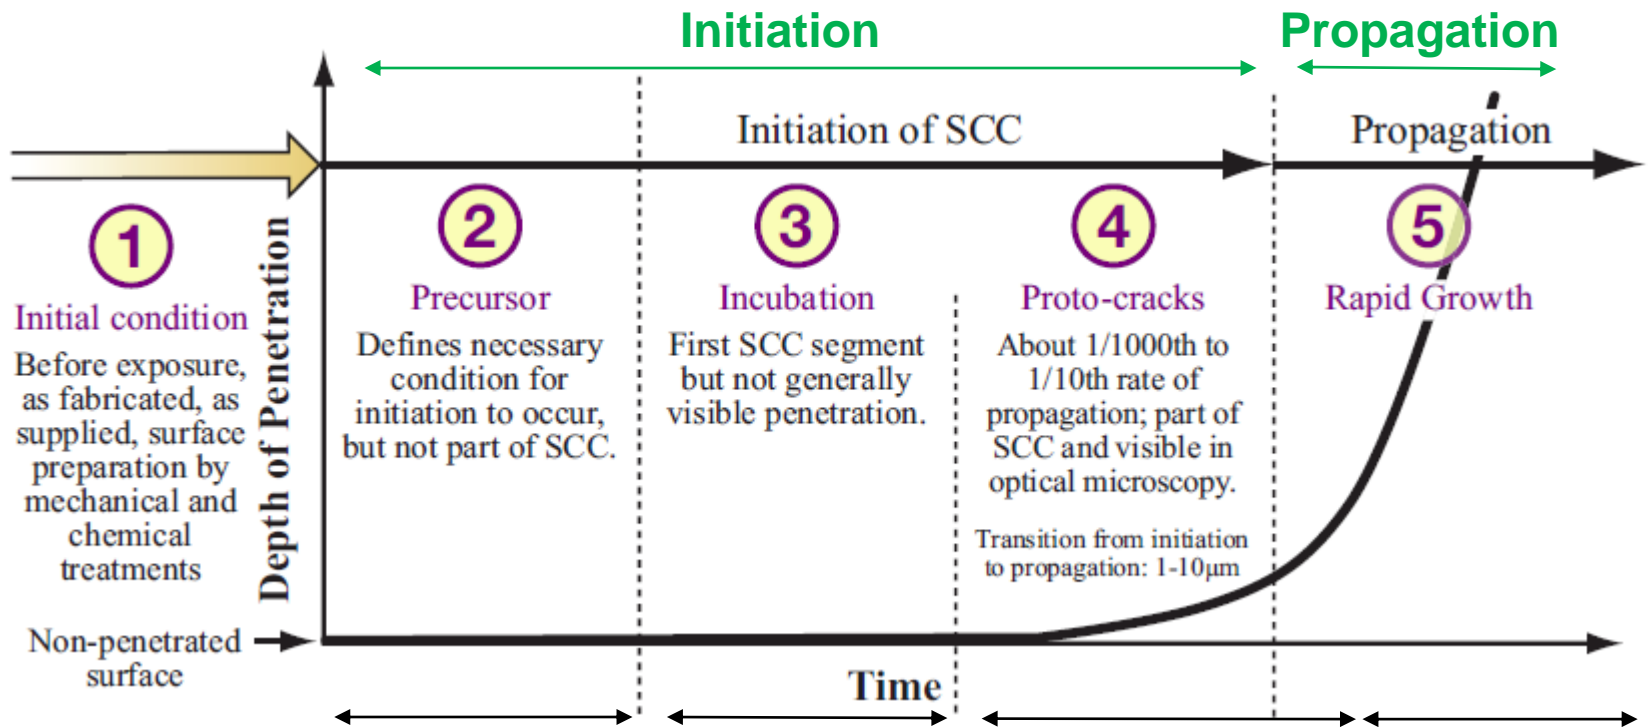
Initiation

Propagation

Initiation of SCC

Propagation

1
Initial condition
Before exposure, as fabricated, as supplied, surface preparation by mechanical and chemical treatments

Depth of Penetration

2
Precursor
Defines necessary condition for initiation to occur, but not part of SCC.

3
Incubation
First SCC segment but not generally visible penetration.

4
Proto-cracks
About 1/1000th to 1/10th rate of propagation; part of SCC and visible in optical microscopy.

Transition from initiation to propagation: 1-10μm

5
Rapid Growth

Non-penetrated surface

Time